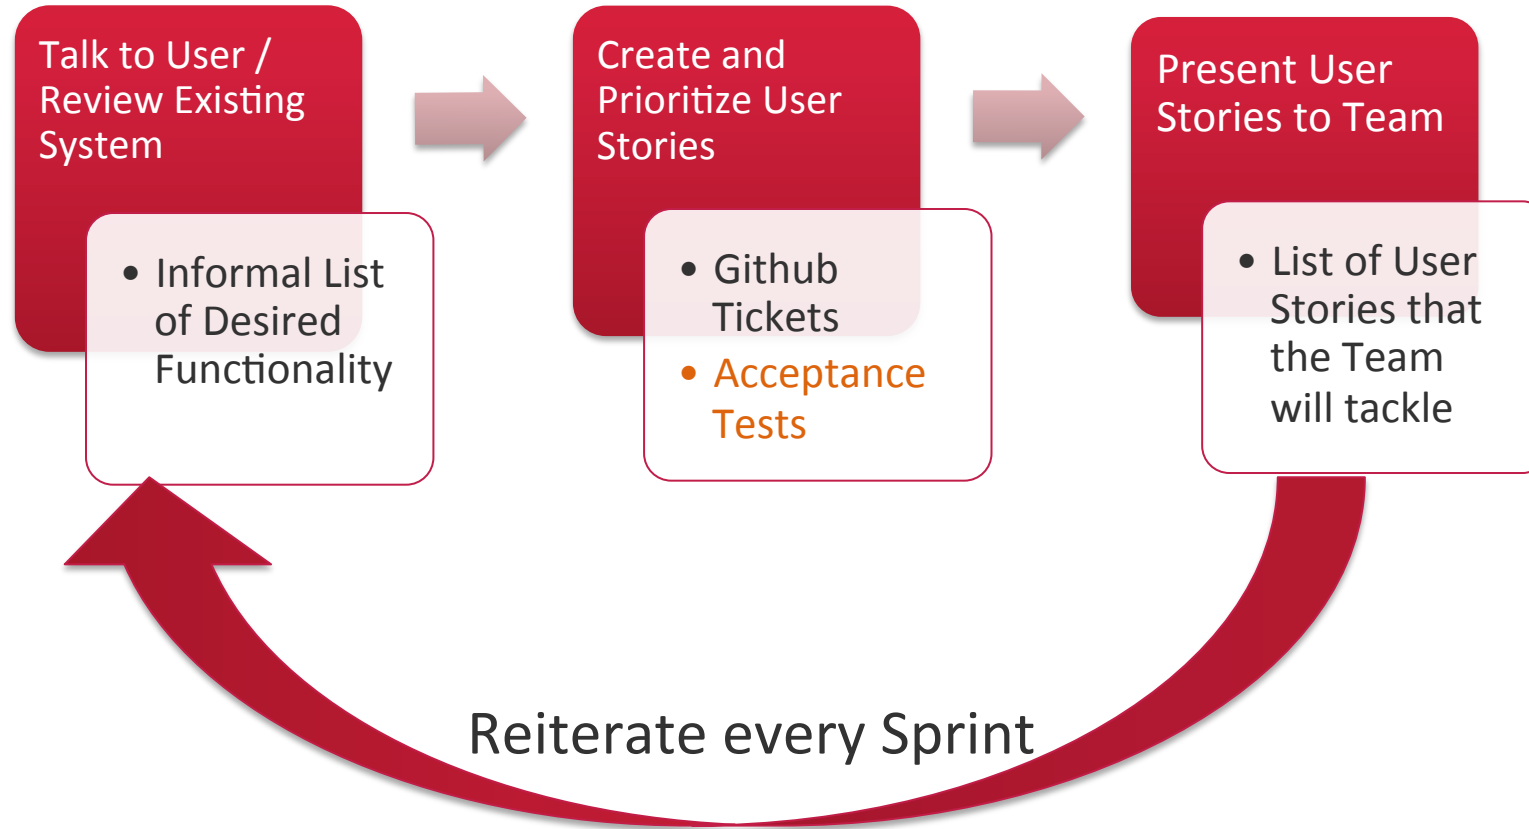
Talk to User / Review Existing System

• Informal List of Desired Functionality

Create and Prioritize User Stories

• Github Tickets
• Acceptance Tests

Present User Stories to Team

• List of User Stories that the Team will tackle

Reiterate every Sprint